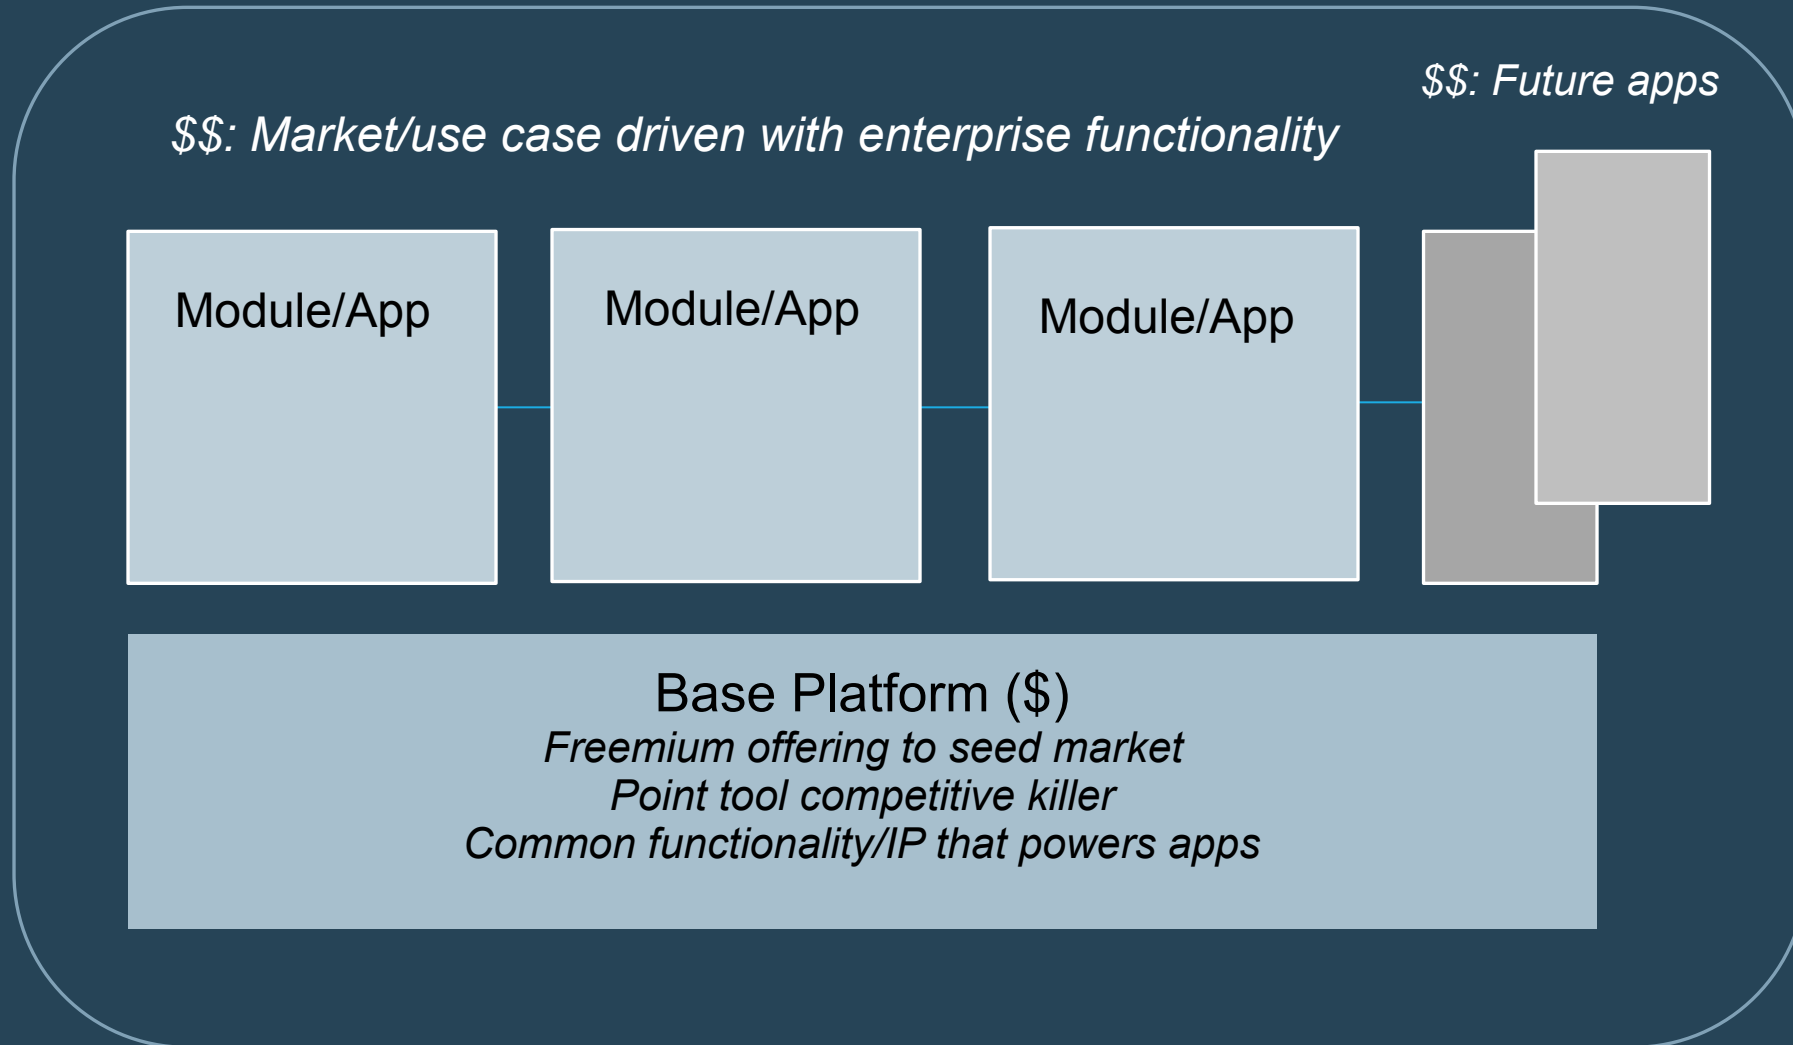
$$: Future apps

$$: Market/use case driven with enterprise functionality

Module/App

Module/App

Module/App

Base Platform ($)
Freemium offering to seed market
Point tool competitive killer
Common functionality/IP that powers apps